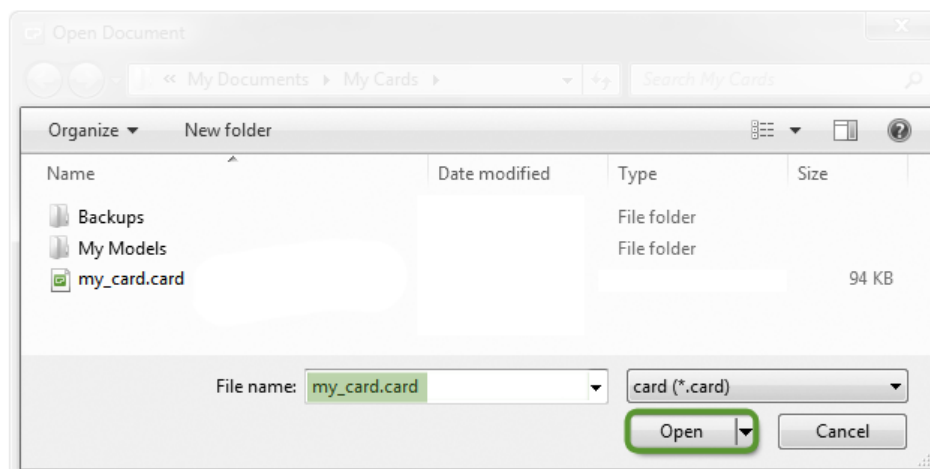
Open Document

« My Documents ▸ My Cards ▸

Search My Cards

Organize ▾ New folder

| Name | Date modified | Type | Size |
|---|---|---|---|
| Backups | | File folder | |
| My Models | | File folder | |
| my_card.card | | | 94 KB |

File name: my_card.card

card (*.card)

Open

Cancel